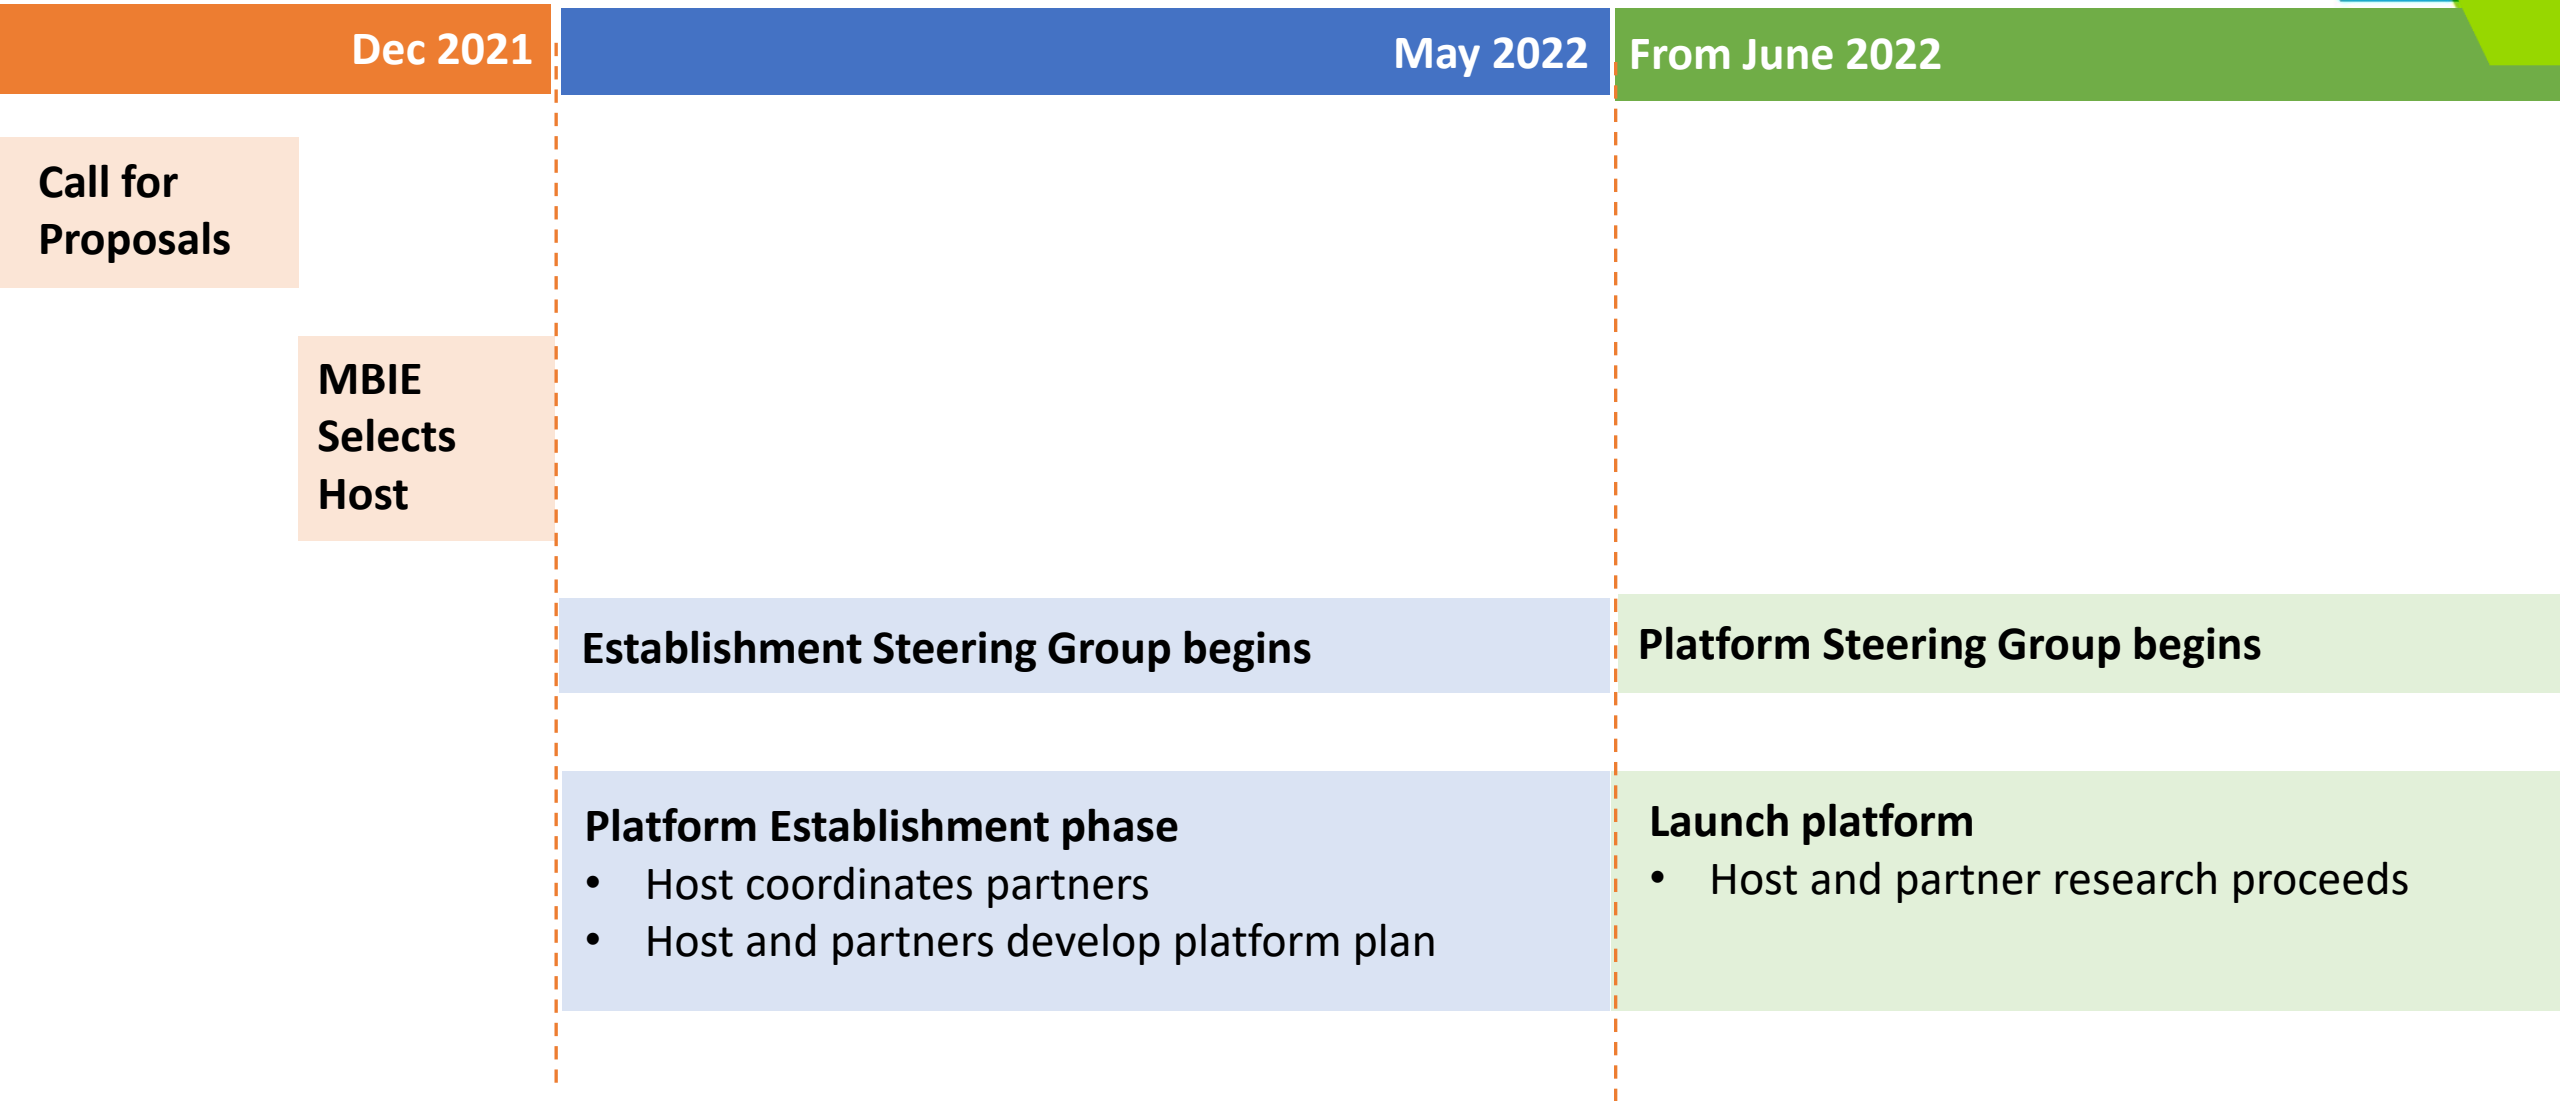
Dec 2021

May 2022

From June 2022

Call for Proposals

MBIE Selects Host

Establishment Steering Group begins

Platform Steering Group begins

Platform Establishment phase
- Host coordinates partners
- Host and partners develop platform plan

Launch platform
- Host and partner research proceeds